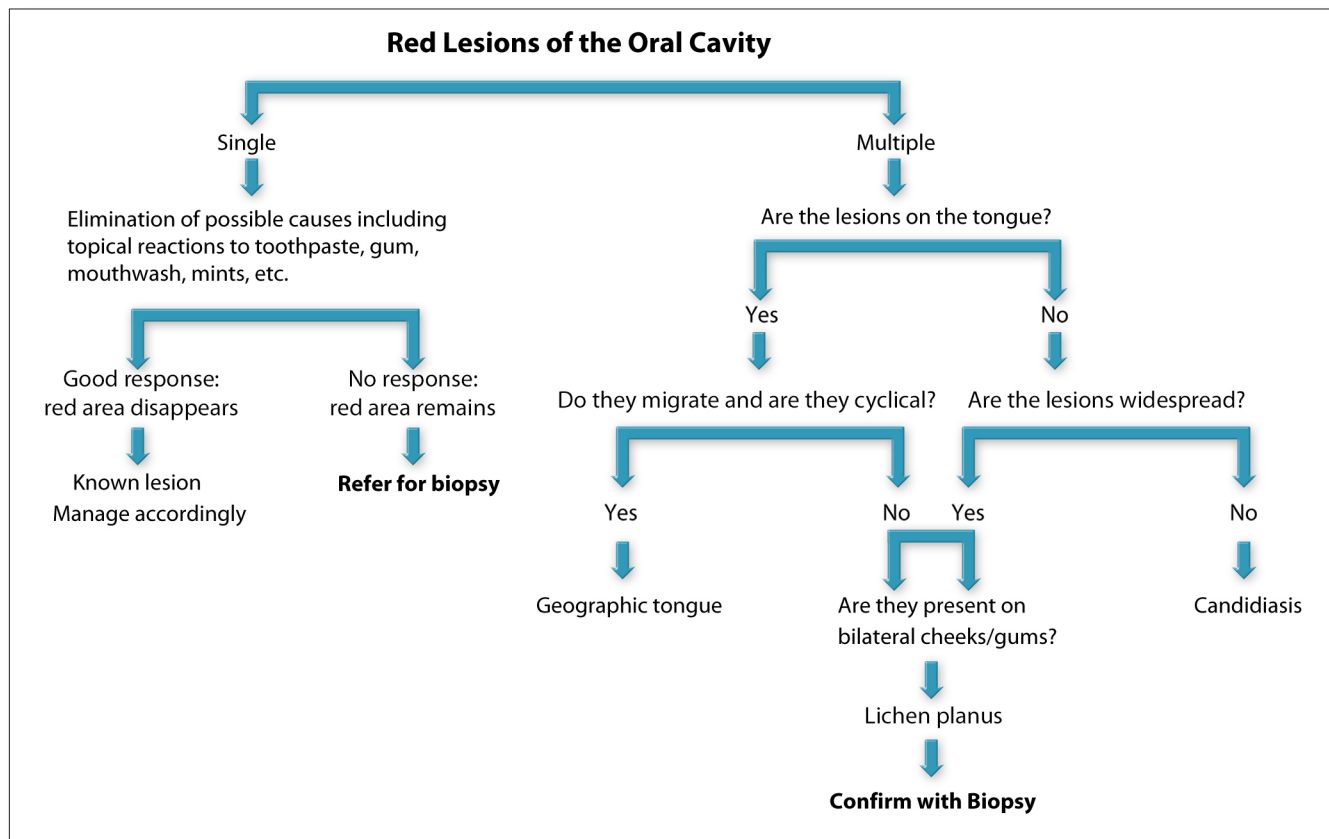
**Red Lesions of the Oral Cavity**

Single

Elimination of possible causes including topical reactions to toothpaste, gum, mouthwash, mints, etc.

Good response: red area disappears

Known lesion
Manage accordingly

No response: red area remains

**Refer for biopsy**

Multiple

Are the lesions on the tongue?

Yes

Do they migrate and are they cyclical?

Yes

Geographic tongue

No

No

Are the lesions widespread?

Yes

No

Candidiasis

Are they present on bilateral cheeks/gums?

Lichen planus

**Confirm with Biopsy**